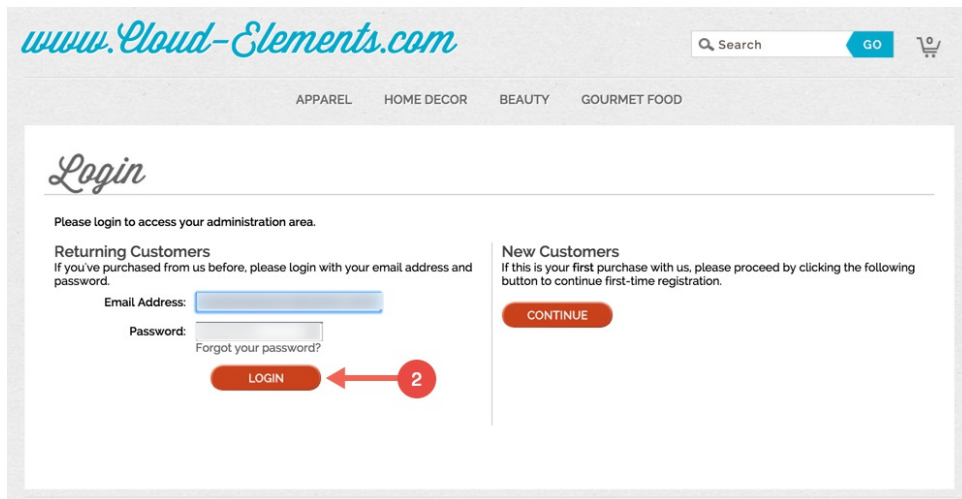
www.Cloud-Elements.com

Search GO

0

APPAREL HOME DECOR BEAUTY GOURMET FOOD

Login

Please login to access your administration area.

Returning Customers
If you've purchased from us before, please login with your email address and password.

Email Address: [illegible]

Password: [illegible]

Forgot your password?

LOGIN

2

New Customers
If this is your first purchase with us, please proceed by clicking the following button to continue first-time registration.

CONTINUE